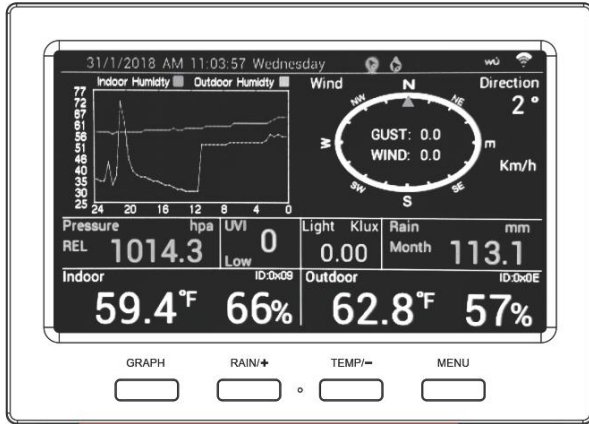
31/1/2018 AM 11:03:57 Wednesday

wū

Indoor Humidty Outdoor Humidty

77
72
67
61
56
51
46
40
35
30
25

24 20 16 12 8 4 0

Wind

N

NW NE

W

GUST: 0.0
WIND: 0.0

SW SE

S

Direction
2 °

Km/h

Pressure hpa
REL 1014.3

UVI
0
Low

Light Klux
0.00

Rain mm
Month 113.1

Indoor ID:0x09
59.4℉ 66%

Outdoor ID:0x0E
62.8℉ 57%

GRAPH

RAIN/+

TEMP/−

MENU